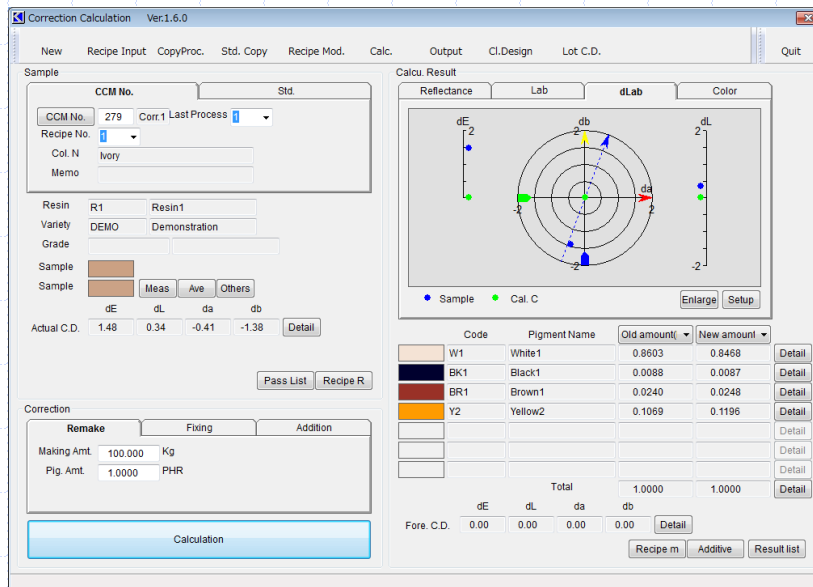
Correction Calculation Ver.1.6.0

New Recipe Input CopyProc. Std. Copy Recipe Mod. Calc. Output Cl.Design Lot C.D. Quit

Sample

CCM No. Std.

CCM No. 279 Corr.1 Last Process 1

Recipe No. 1

Col. N Ivory

Memo

Resin R1 Resin1

Variety DEMO Demonstration

Grade

Sample

Sample Meas Ave Others

| | dE | dL | da | db | |
|---|---|---|---|---|---|
| Actual C.D. | 1.48 | 0.34 | -0.41 | -1.38 | Detail |

Pass List Recipe R

Correction

Remake Fixing Addition

Making Amt. 100.000 Kg

Pig. Amt. 1.0000 PHR

Calculation

Calcu. Result

Reflectance Lab dLab Color

dE 2

db 2

dL 2

da

-2 2

-2

-2

Sample Cal. C

Enlarge Setup

| | Code | Pigment Name | Old amount( | New amount | |
|---|---|---|---|---|---|
| | W1 | White1 | 0.8603 | 0.8468 | Detail |
| | BK1 | Black1 | 0.0088 | 0.0087 | Detail |
| | BR1 | Brown1 | 0.0240 | 0.0248 | Detail |
| | Y2 | Yellow2 | 0.1069 | 0.1196 | Detail |
| | | | | | Detail |
| | | | | | Detail |
| | | | | | Detail |
| | | Total | 1.0000 | 1.0000 | Detail |

| | dE | dL | da | db | |
|---|---|---|---|---|---|
| Fore. C.D. | 0.00 | 0.00 | 0.00 | 0.00 | Detail |

Recipe m Additive Result list